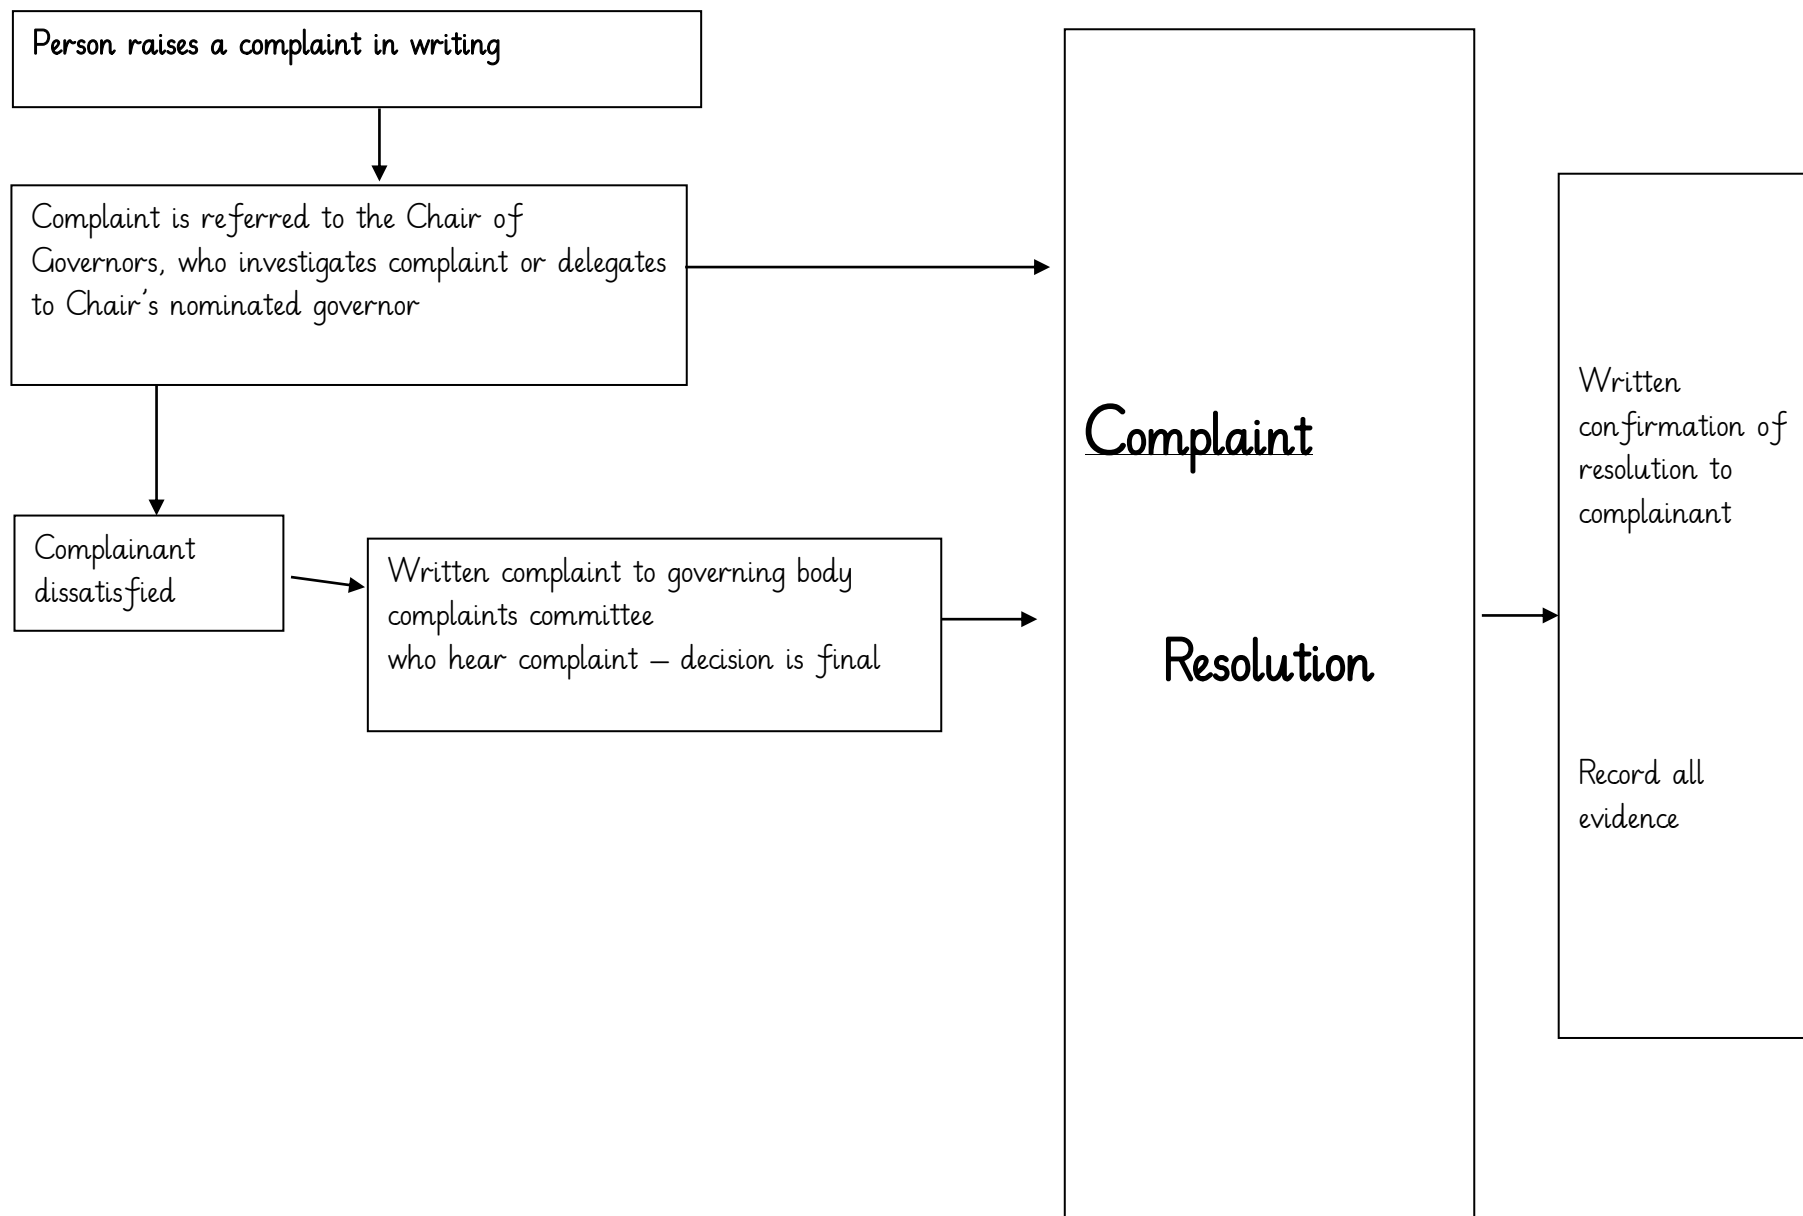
Person raises a complaint in writing

Complaint is referred to the Chair of Governors, who investigates complaint or delegates to Chair's nominated governor

Complainant dissatisfied

Written complaint to governing body complaints committee
who hear complaint – decision is final

Complaint

Resolution

Written confirmation of resolution to complainant

Record all evidence